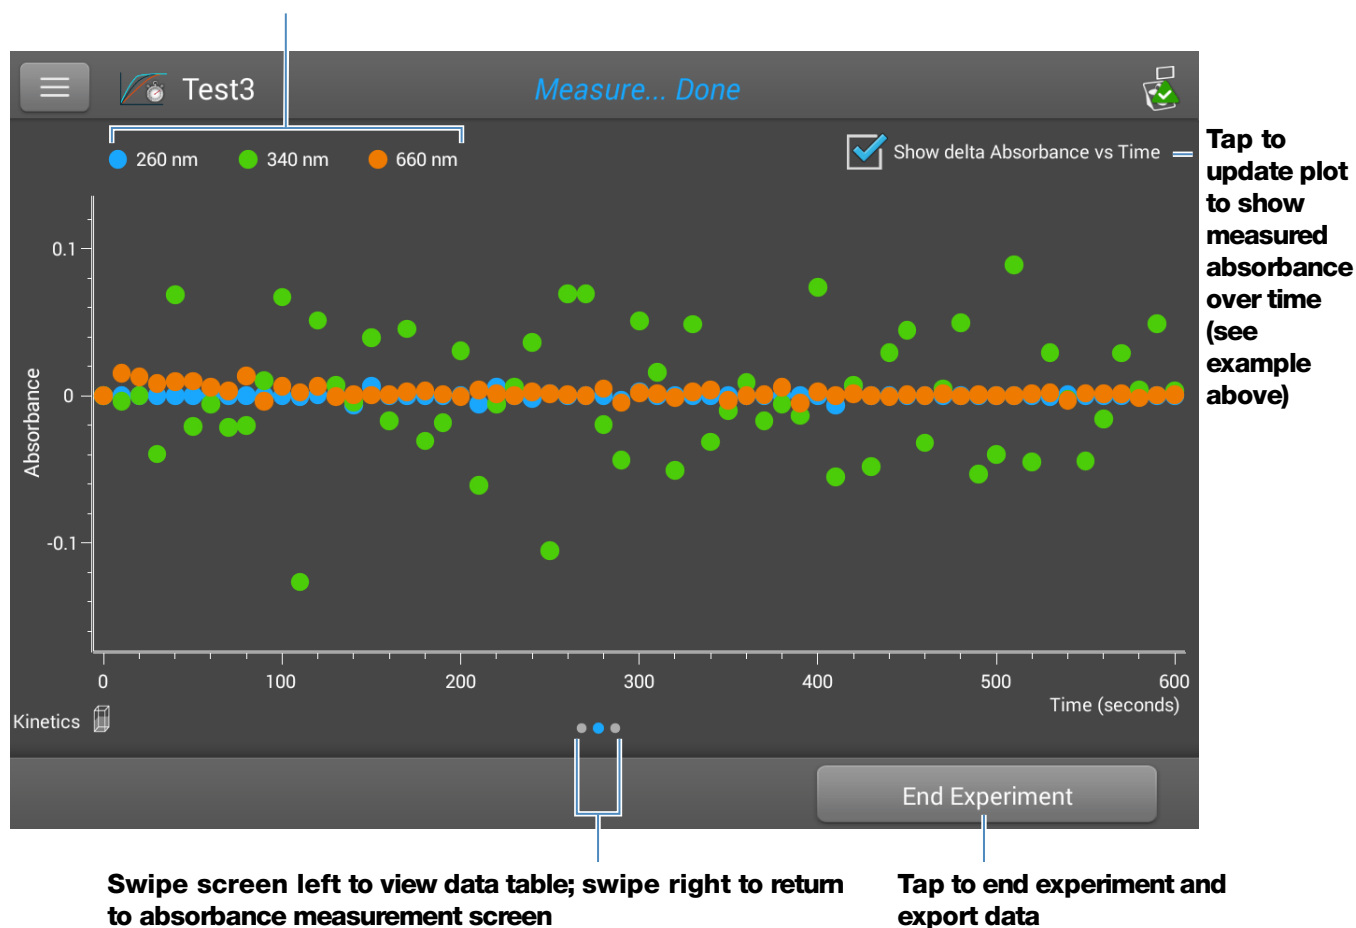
Test3

Measure... Done

260 nm 340 nm 660 nm

Show delta Absorbance vs Time

Tap to update plot to show measured absorbance over time (see example above)

0.1

0

-0.1

Absorbance

0 100 200 300 400 500 600

Time (seconds)

Kinetics

End Experiment

Swipe screen left to view data table; swipe right to return to absorbance measurement screen

Tap to end experiment and export data